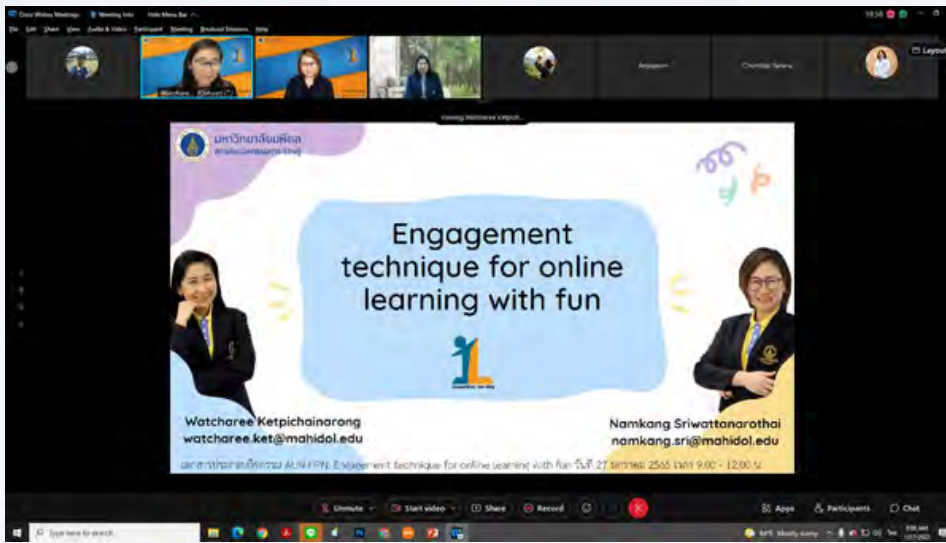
Cisco Webex Meetings   Meeting Info   Hide Menu Bar

File Edit Share View Audio & Video Participant Meeting Breakout Sessions Help

Watcharee Ketpichainarong

Anupaorn   Chonticha Saitana

Layout

Viewing Namkang's screen

มหาวิทยาลัยมหิดล

Engagement technique for online learning with fun

Watcharee Ketpichainarong
watcharee.ket@mahidol.edu

Namkang Sriwattanarothai
namkang.sri@mahidol.edu

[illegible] AUN-FPN: Engagement technique for online learning with fun วันที่ 27 มกราคม 2565 เวลา 9.00 - 12.00 น.

Unmute   Start video   Share   Record   Apps   Participants   Chat

Type here to search

84°F Mostly sunny